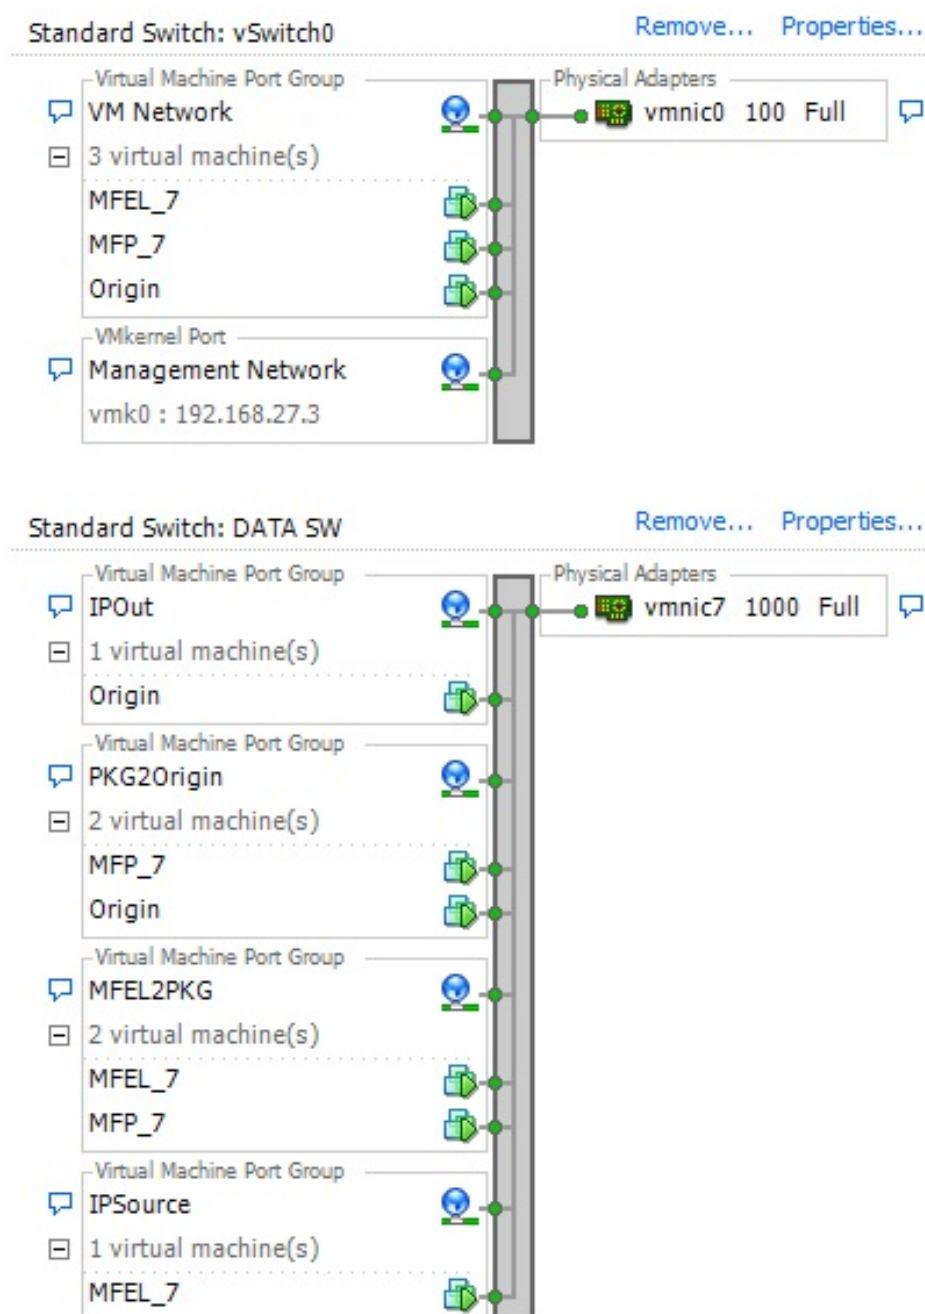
Standard Switch: vSwitch0
Remove... Properties...

Virtual Machine Port Group
VM Network
3 virtual machine(s)
MFEL_7
MFP_7
Origin

VMkernel Port
Management Network
vmk0 : 192.168.27.3

Physical Adapters
vmnic0 100 Full

Standard Switch: DATA SW
Remove... Properties...

Virtual Machine Port Group
IPOut
1 virtual machine(s)
Origin

Virtual Machine Port Group
PKG2Origin
2 virtual machine(s)
MFP_7
Origin

Virtual Machine Port Group
MFEL2PKG
2 virtual machine(s)
MFEL_7
MFP_7

Virtual Machine Port Group
IPSource
1 virtual machine(s)
MFEL_7

Physical Adapters
vmnic7 1000 Full